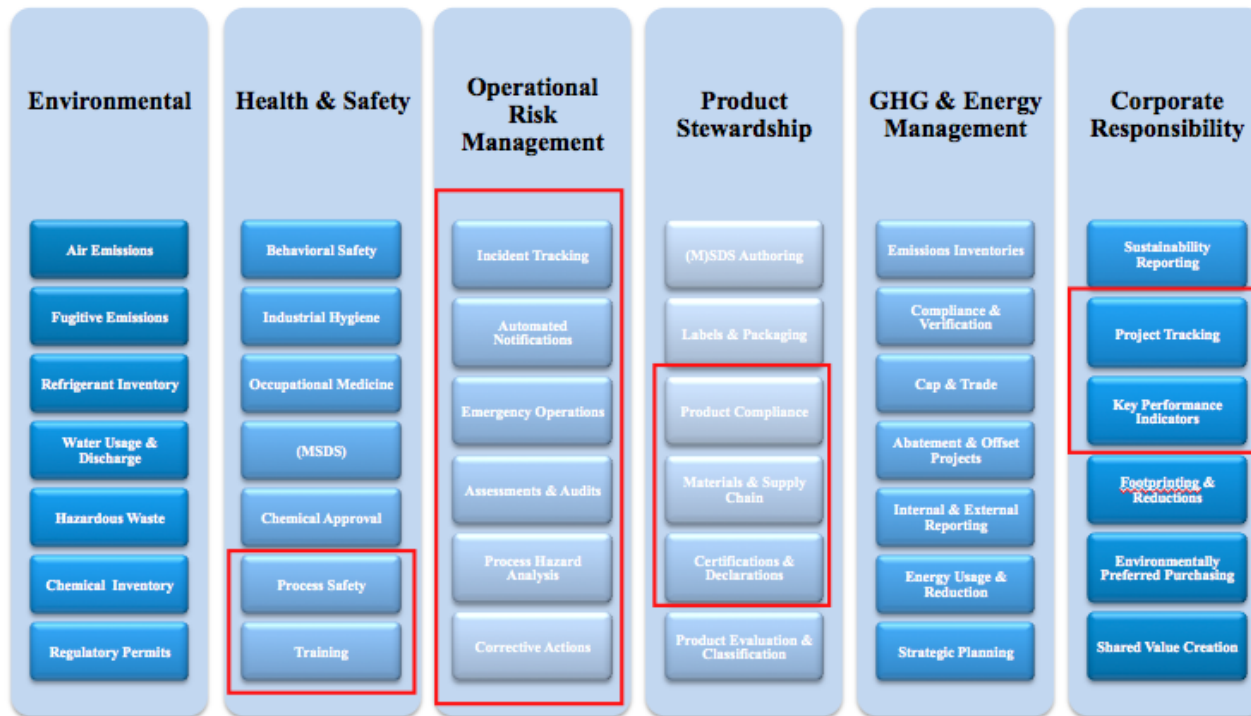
Environmental

Air Emissions

Fugitive Emissions

Refrigerant Inventory

Water Usage & Discharge

Hazardous Waste

Chemical Inventory

Regulatory Permits

Health & Safety

Behavioral Safety

Industrial Hygiene

Occupational Medicine

(MSDS)

Chemical Approval

Process Safety

Training

Operational Risk Management

Incident Tracking

Automated Notifications

Emergency Operations

Assessments & Audits

Process Hazard Analysis

Corrective Actions

Product Stewardship

(M)SDS Authoring

Labels & Packaging

Product Compliance

Materials & Supply Chain

Certifications & Declarations

Product Evaluation & Classification

GHG & Energy Management

Emissions Inventories

Compliance & Verification

Cap & Trade

Abatement & Offset Projects

Internal & External Reporting

Energy Usage & Reduction

Strategic Planning

Corporate Responsibility

Sustainability Reporting

Project Tracking

Key Performance Indicators

Footprinting & Reductions

Environmentally Preferred Purchasing

Shared Value Creation